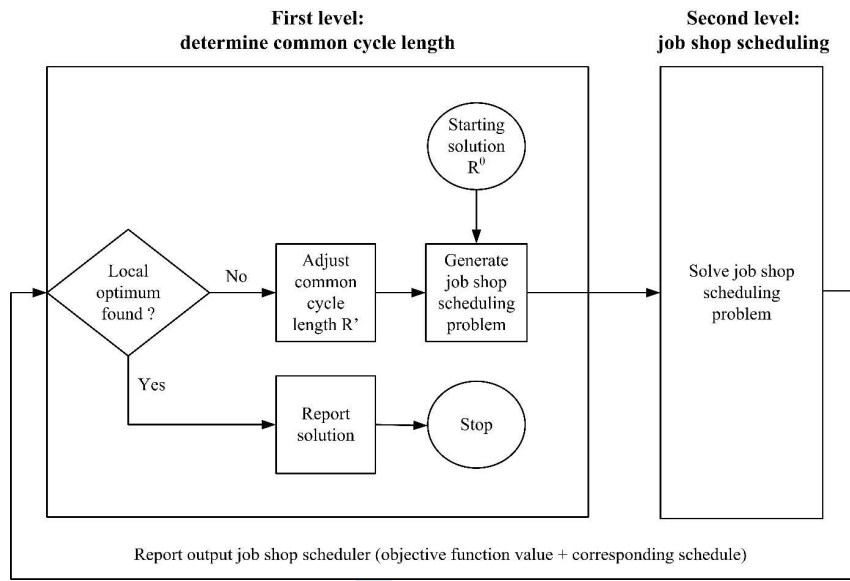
First level:
determine common cycle length

Second level:
job shop scheduling

Starting solution $R^0$

Local optimum found ?

No

Adjust common cycle length R'

Generate job shop scheduling problem

Solve job shop scheduling problem

Yes

Report solution

Stop

Report output job shop scheduler (objective function value + corresponding schedule)